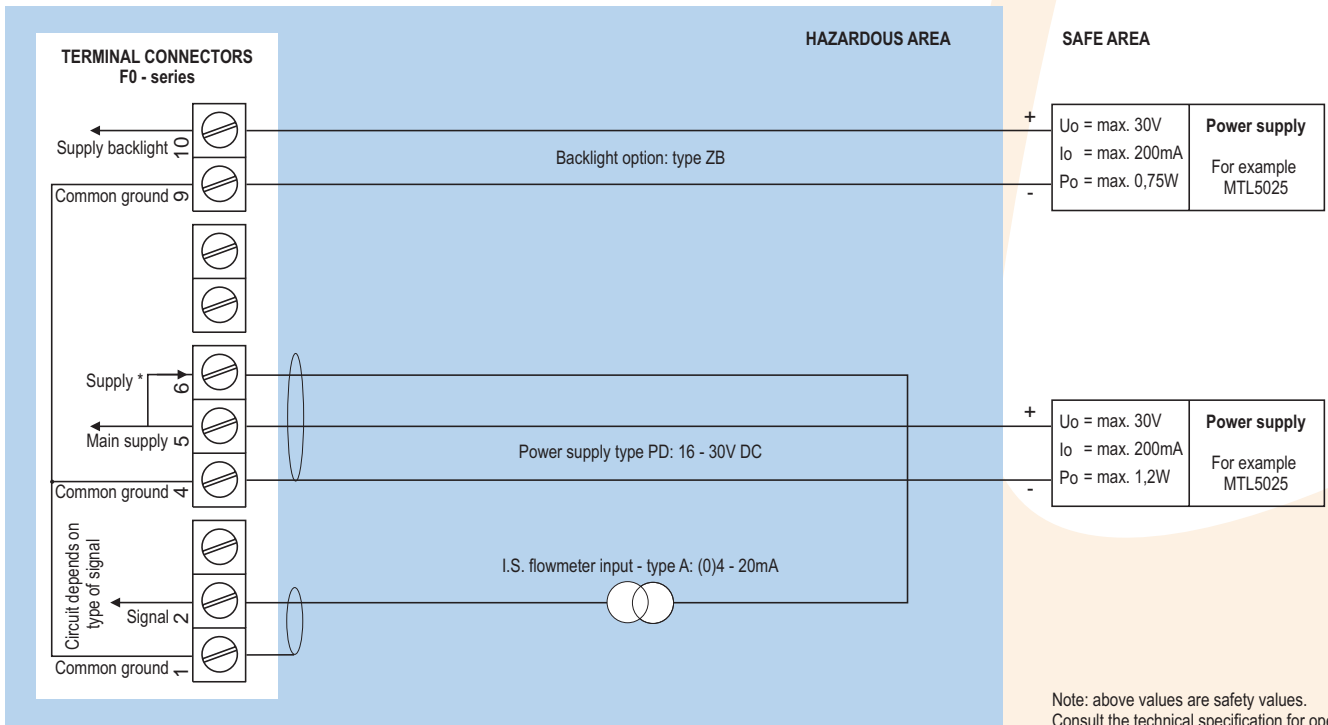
TERMINAL CONNECTORS
F0 - series

HAZARDOUS AREA

SAFE AREA

Supply backlight 10

Common ground 9

Backlight option: type ZB

+
-

Uo = max. 30V
Io = max. 200mA
Po = max. 0,75W

Power supply

For example MTL5025

Supply * 6

Main supply 5

Common ground 4

Power supply type PD: 16 - 30V DC

+
-

Uo = max. 30V
Io = max. 200mA
Po = max. 1,2W

Power supply

For example MTL5025

Circuit depends on type of signal

Signal 2

Common ground 1

I.S. flowmeter input - type A: (0)4 - 20mA

Note: above values are safety values.
Consult the technical specification for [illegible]